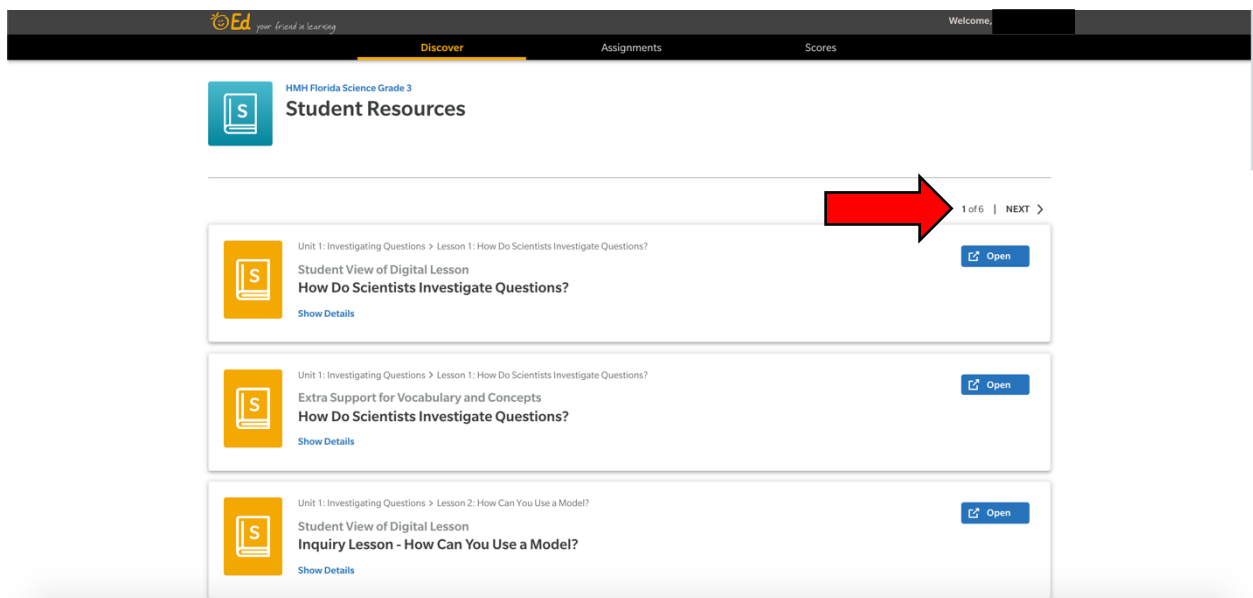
Ed your friend in learning

Welcome,

Discover Assignments Scores

S

HMH Florida Science Grade 3

Student Resources

1 of 6 | NEXT >

S

Unit 1: Investigating Questions > Lesson 1: How Do Scientists Investigate Questions?

Student View of Digital Lesson

How Do Scientists Investigate Questions?

Show Details

Open

S

Unit 1: Investigating Questions > Lesson 1: How Do Scientists Investigate Questions?

Extra Support for Vocabulary and Concepts

How Do Scientists Investigate Questions?

Show Details

Open

S

Unit 1: Investigating Questions > Lesson 2: How Can You Use a Model?

Student View of Digital Lesson

Inquiry Lesson - How Can You Use a Model?

Show Details

Open